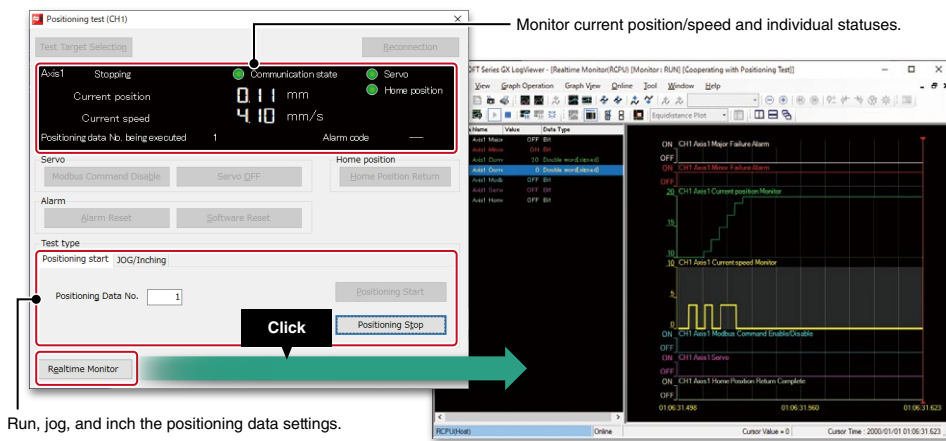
Positioning test (CH1)

Test Target Selection

Reconnection

Axis1 Stopping Communication state Servo Home position

Current position 0.11 mm

Current speed 4.10 mm/s

Positioning data No. being executed 1 Alarm code ----

Servo

Modbus Command Disable Servo OFF

Home position

Home Position Return

Alarm

Alarm Reset Software Reset

Test type

Positioning start JOG/Inching

Positioning Data No. 1

Positioning Start

Positioning Stop

Click

Realtime Monitor

Monitor current position/speed and individual statuses.

Run, jog, and inch the positioning data settings.

OFT Series GX LogViewer - [Realtime Monitor(RCPU) [Monitor : RUN] [Cooperating with Positioning Test]]

View Graph Operation Graph View Online Tool Window Help

Equidistance Plot

| Name | Value | Data Type |
|---|---|---|
| Axis1 Major | OFF | Bit |
| Axis1 Minor | OFF | Bit |
| Axis1 Curre | 10 | Double word[signed] |
| Axis1 Curre | 0 | Double word[signed] |
| Axis1 Modb | OFF | Bit |
| Axis1 Serv | OFF | Bit |
| Axis1 Home | OFF | Bit |

ON CH1 Axis1 Major Failure Alarm

OFF

ON CH1 Axis1 Minor Failure Alarm

OFF

20 CH1 Axis1 Current position Monitor

15

10

10 CH1 Axis1 Current speed Monitor

5

ON CH1 Axis1 Modbus Command Enable/Disable

OFF

ON CH1 Axis1 Servo

OFF

ON CH1 Axis1 Home Position Return Complete

OFF

01:06:31.498 01:06:31.560 01:06:31.623

RCPU(Host) Online Cursor Value = 0 Cursor Time : 2000/01/01 01:06:31.623